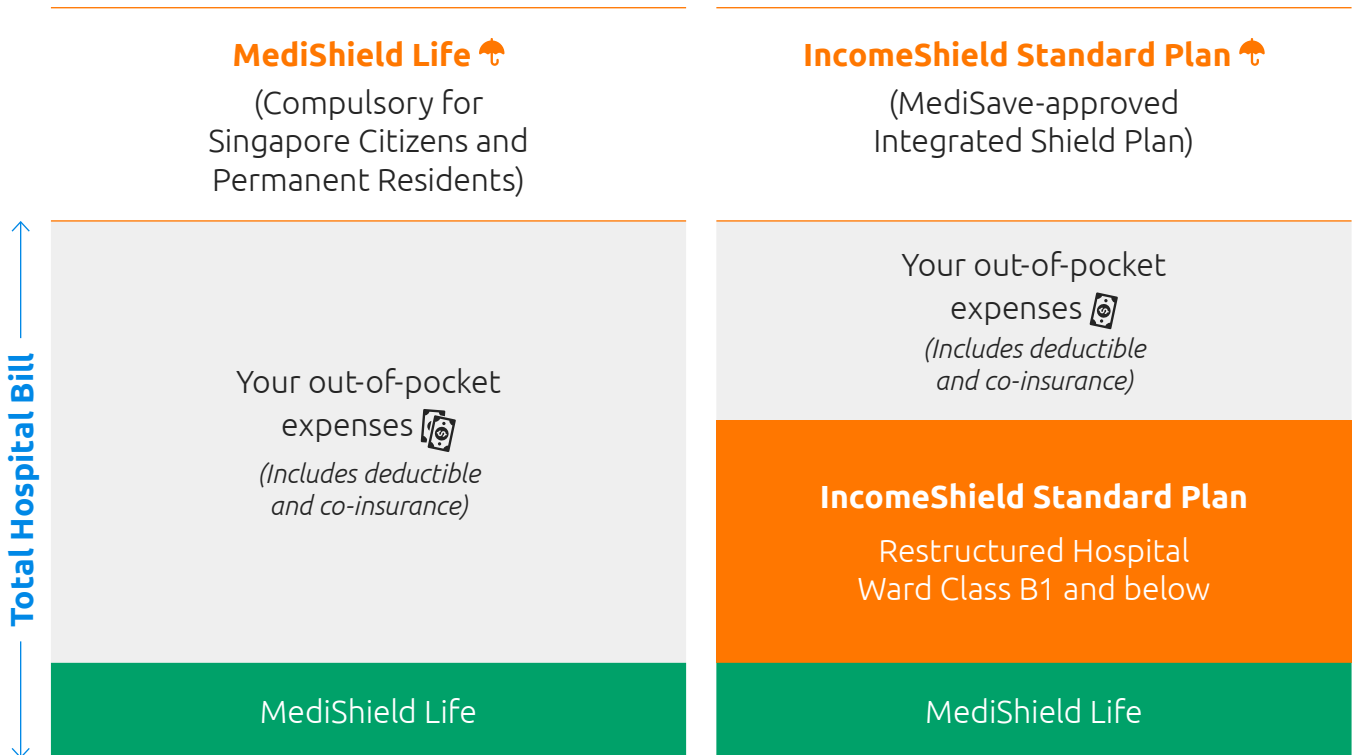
Total Hospital Bill

MediShield Life

(Compulsory for Singapore Citizens and Permanent Residents)

Your out-of-pocket expenses

(Includes deductible and co-insurance)

MediShield Life

IncomeShield Standard Plan

(MediSave-approved Integrated Shield Plan)

Your out-of-pocket expenses

(Includes deductible and co-insurance)

IncomeShield Standard Plan

Restructured Hospital Ward Class B1 and below

MediShield Life